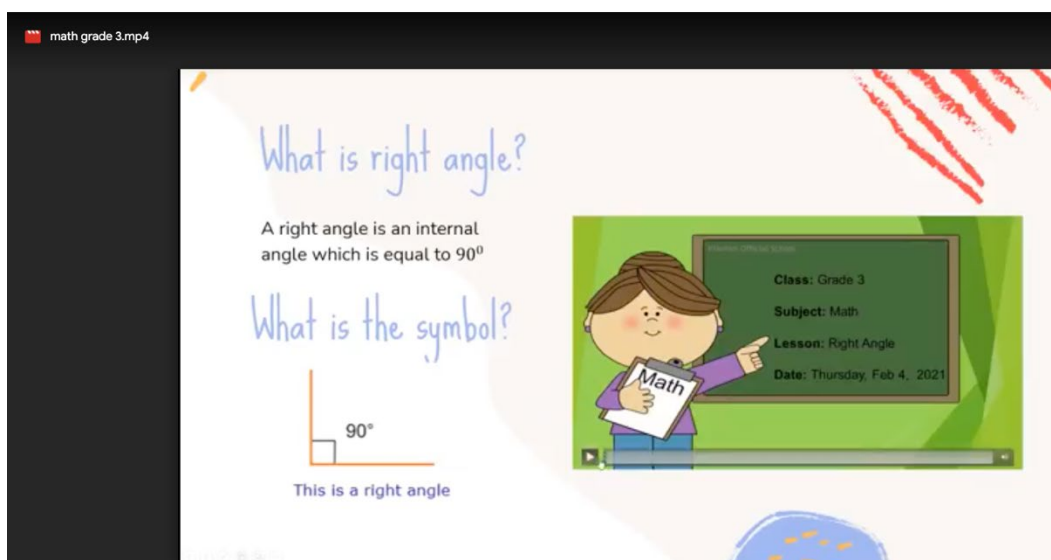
math grade 3.mp4

What is right angle?

A right angle is an internal angle which is equal to $90^0$

What is the symbol?

90°

This is a right angle

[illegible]

Class: Grade 3

Subject: Math

Lesson: Right Angle

Date: Thursday, Feb 4, 2021

Math